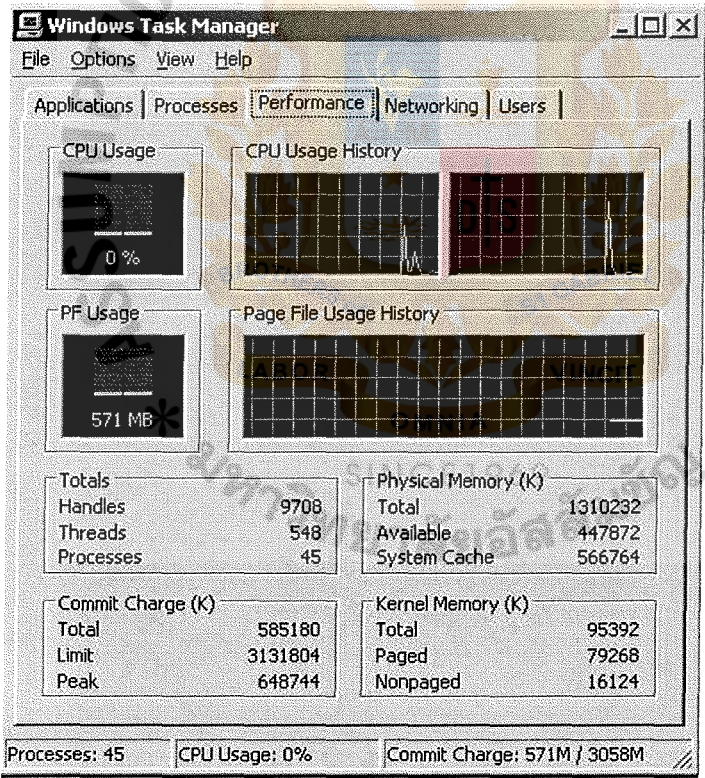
Windows Task Manager

File Options View Help

Applications | Processes | Performance | Networking | Users

CPU Usage

0 %

CPU Usage History

PF Usage

571 MB

Page File Usage History

| Totals | |
|---|---|
| Handles | 9708 |
| Threads | 548 |
| Processes | 45 |

| Physical Memory (K) | |
|---|---|
| Total | 1310232 |
| Available | 447872 |
| System Cache | 566764 |

| Commit Charge (K) | |
|---|---|
| Total | 585180 |
| Limit | 3131804 |
| Peak | 648744 |

| Kernel Memory (K) | |
|---|---|
| Total | 95392 |
| Paged | 79268 |
| Nonpaged | 16124 |

Processes: 45 CPU Usage: 0% Commit Charge: 571M / 3058M